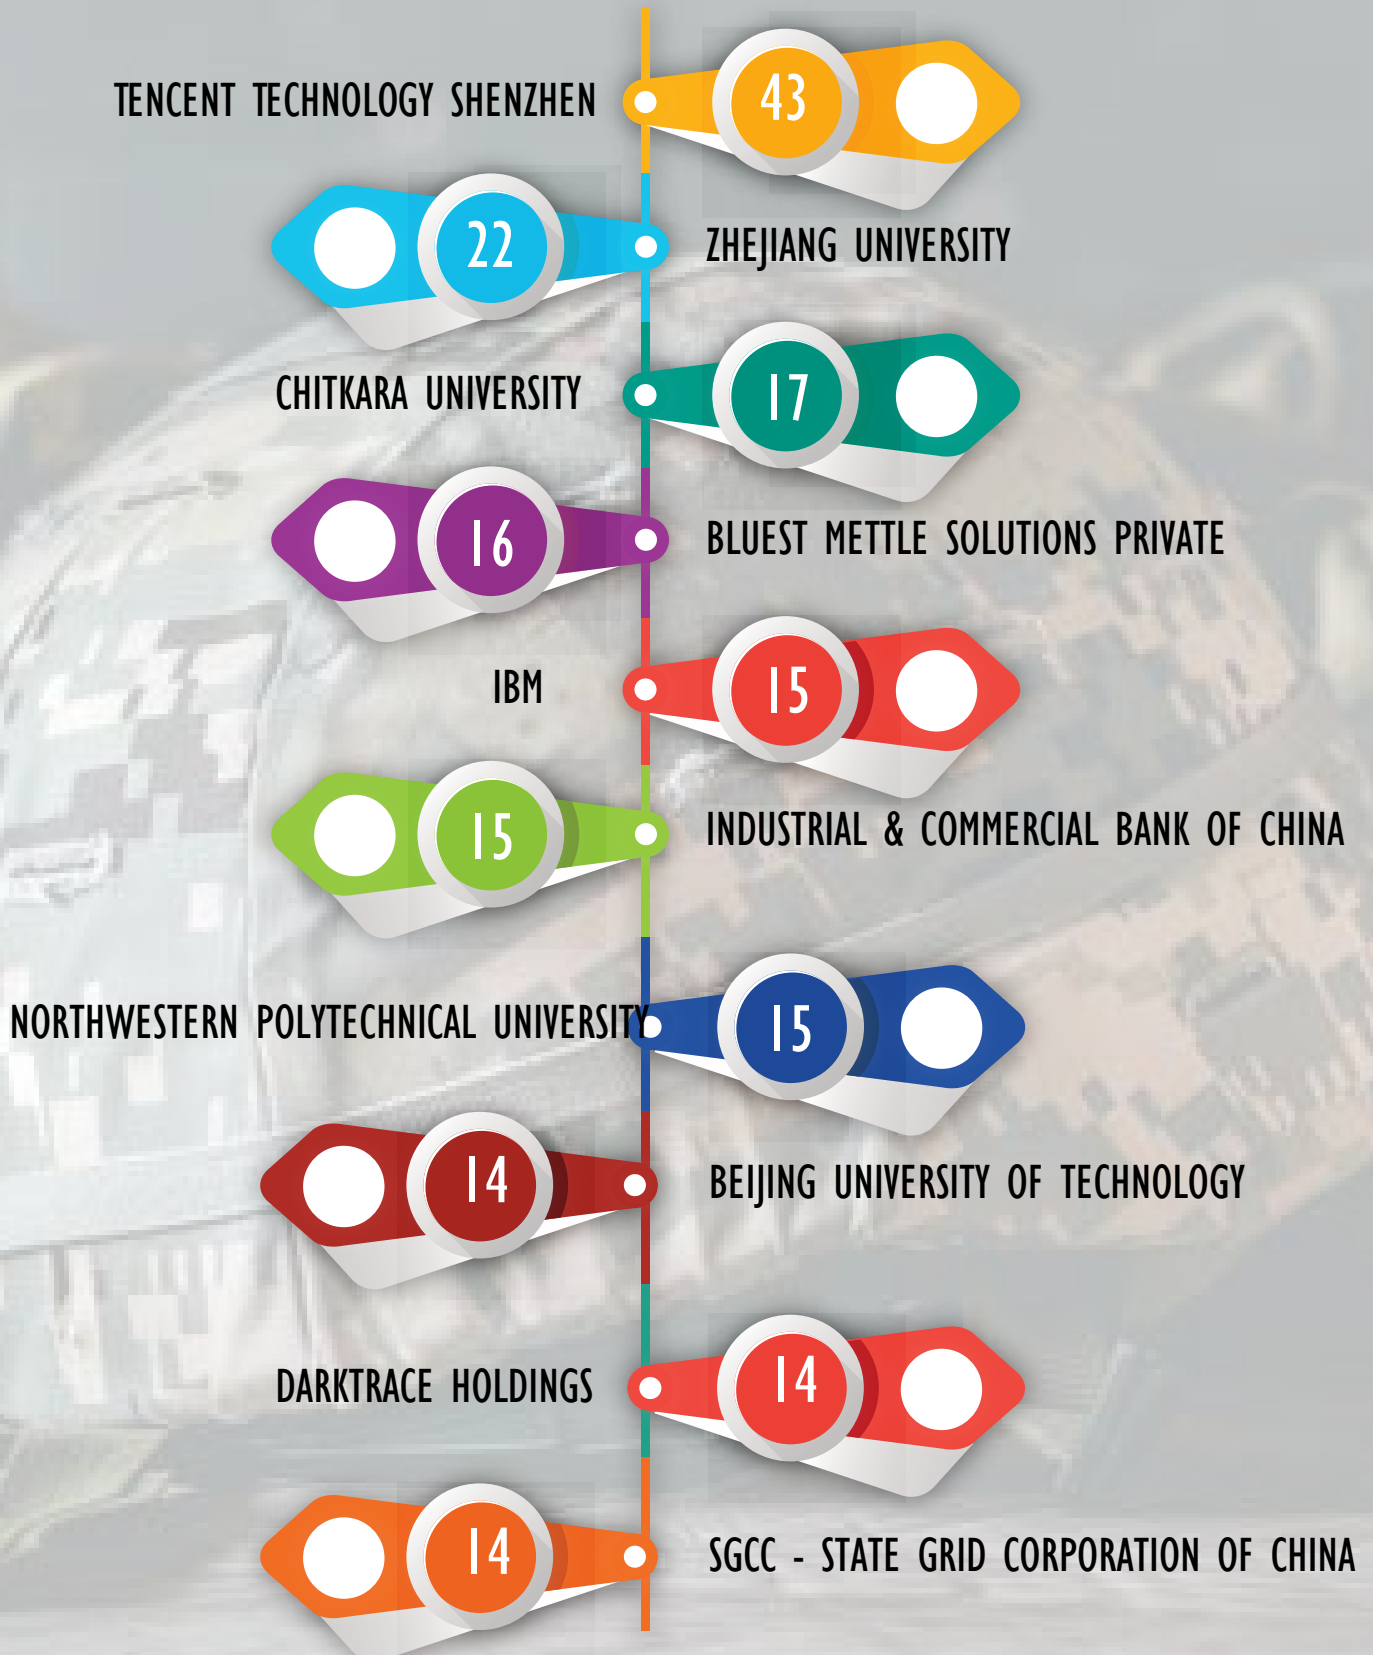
TENCENT TECHNOLOGY SHENZHEN
43

22
ZHEJIANG UNIVERSITY

CHITKARA UNIVERSITY
17

16
BLUEST METTLE SOLUTIONS PRIVATE

IBM
15

15
INDUSTRIAL & COMMERCIAL BANK OF CHINA

NORTHWESTERN POLYTECHNICAL UNIVERSITY
15

14
BEIJING UNIVERSITY OF TECHNOLOGY

DARKTRACE HOLDINGS
14

14
SGCC - STATE GRID CORPORATION OF CHINA